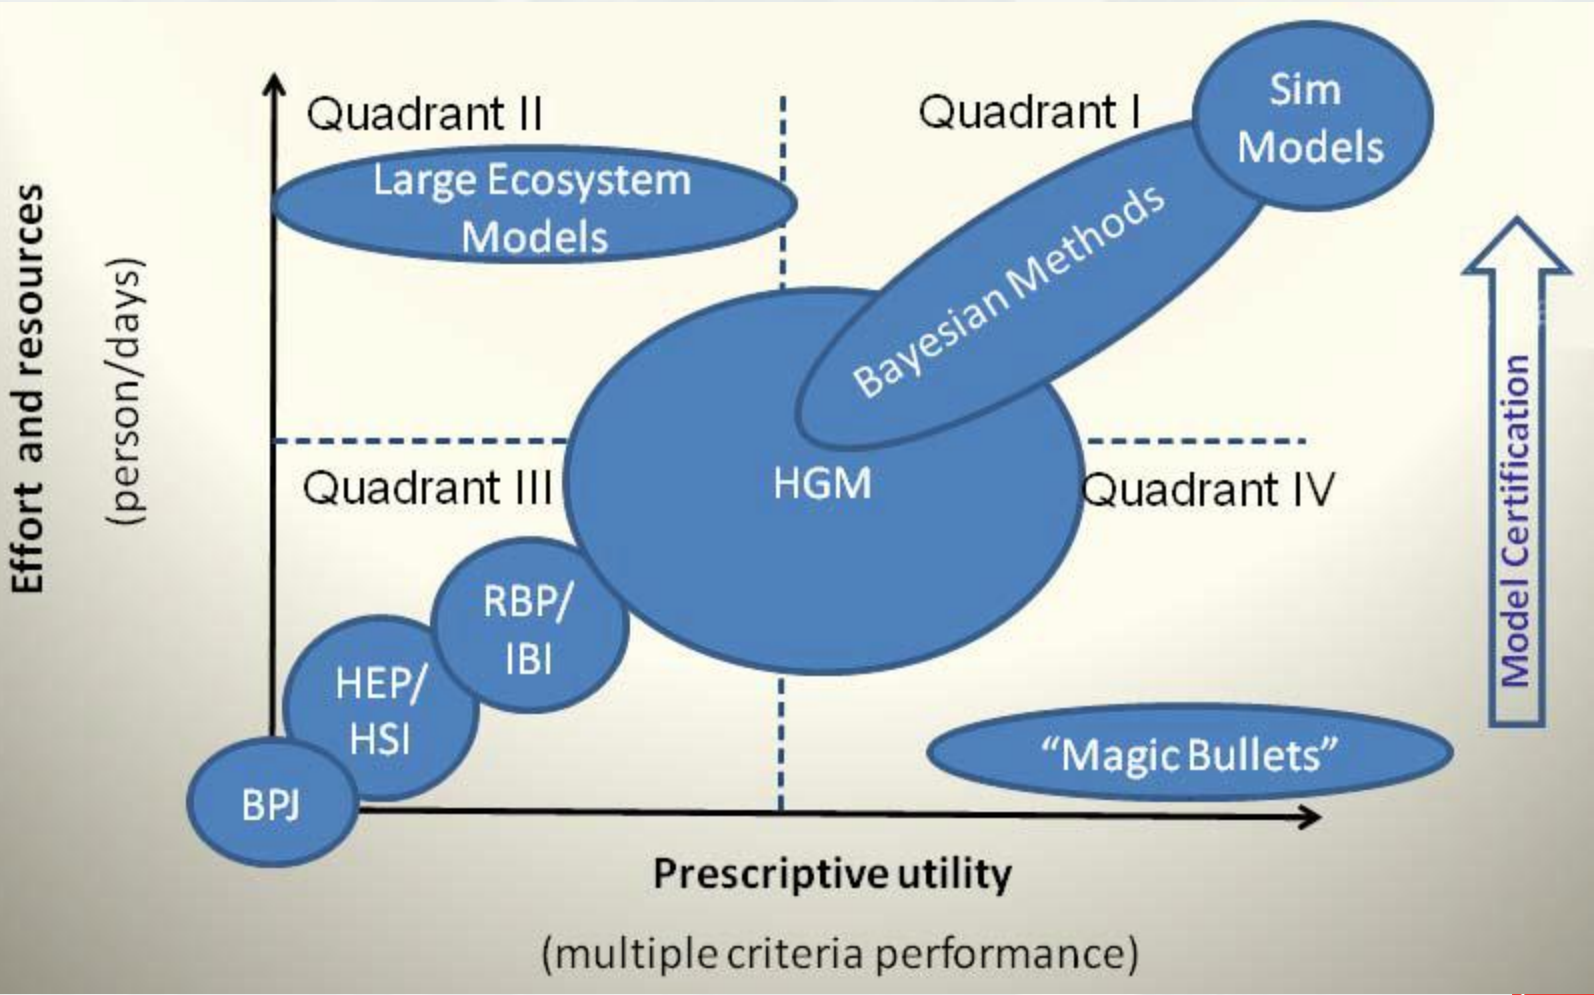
Effort and resources
(person/days)

Quadrant II

Quadrant I

Sim Models

Large Ecosystem Models

Bayesian Methods

HGM

Quadrant III

Quadrant IV

RBP/ IBI

HEP/ HSI

BPJ

Model Certification

"Magic Bullets"

Prescriptive utility

(multiple criteria performance)